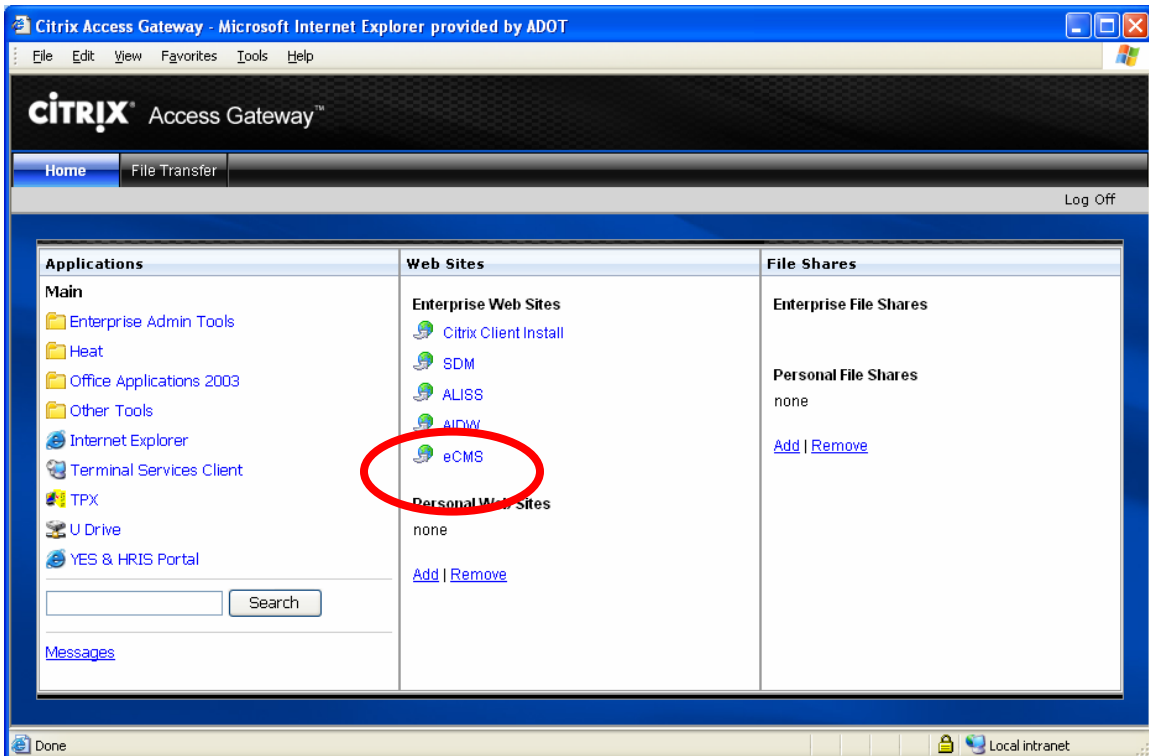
Citrix Access Gateway - Microsoft Internet Explorer provided by ADOT

File Edit View Favorites Tools Help

CiTRIX Access Gateway™

Home File Transfer

Log Off

Applications

Main

Enterprise Admin Tools

Heat

Office Applications 2003

Other Tools

Internet Explorer

Terminal Services Client

TPX

U Drive

YES & HRIS Portal

Search

Messages

Web Sites

Enterprise Web Sites

Citrix Client Install

SDM

ALISS

AIDW

eCMS

Personal Web Sites

none

Add | Remove

File Shares

Enterprise File Shares

Personal File Shares

none

Add | Remove

Done

Local intranet